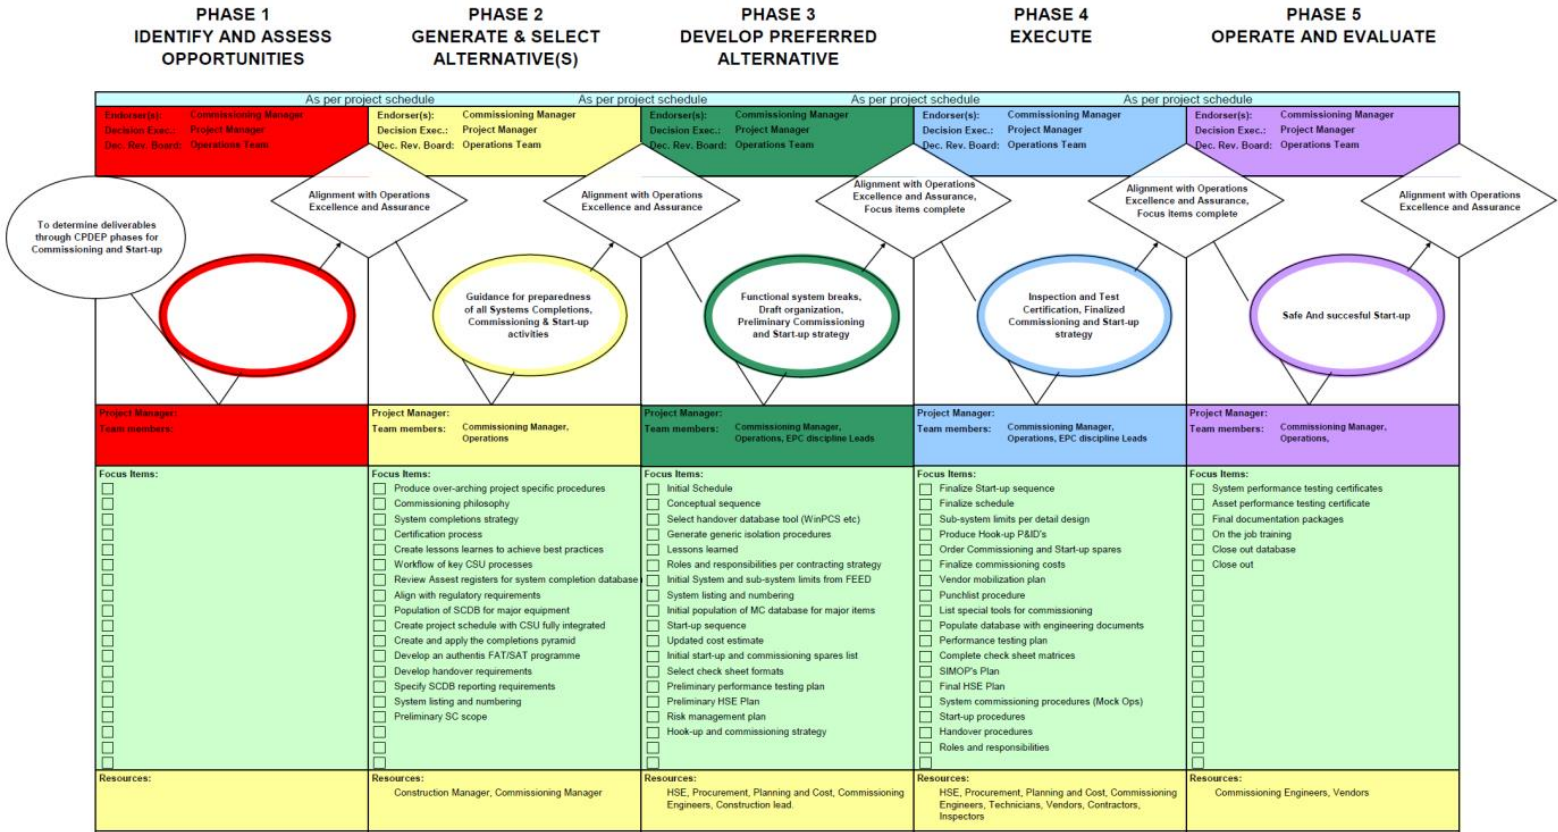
PHASE 1
IDENTIFY AND ASSESS OPPORTUNITIES

PHASE 2
GENERATE & SELECT ALTERNATIVE(S)

PHASE 3
DEVELOP PREFERRED ALTERNATIVE

PHASE 4
EXECUTE

PHASE 5
OPERATE AND EVALUATE

As per project schedule | As per project schedule | As per project schedule | As per project schedule

Endorser(s): Commissioning Manager
Decision Exec.: Project Manager
Dec. Rev. Board: Operations Team

Endorser(s): Commissioning Manager
Decision Exec.: Project Manager
Dec. Rev. Board: Operations Team

Endorser(s): Commissioning Manager
Decision Exec.: Project Manager
Dec. Rev. Board: Operations Team

Endorser(s): Commissioning Manager
Decision Exec.: Project Manager
Dec. Rev. Board: Operations Team

Endorser(s): Commissioning Manager
Decision Exec.: Project Manager
Dec. Rev. Board: Operations Team

To determine deliverables through CPDEP phases for Commissioning and Start-up

Alignment with Operations Excellence and Assurance

Alignment with Operations Excellence and Assurance

Alignment with Operations Excellence and Assurance, Focus items complete

Alignment with Operations Excellence and Assurance, Focus items complete

Alignment with Operations Excellence and Assurance

Guidance for preparedness of all Systems Completions, Commissioning & Start-up activities

Functional system breaks, Draft organization, Preliminary Commissioning and Start-up strategy

Inspection and Test Certification, Finalized Commissioning and Start-up strategy

Safe And succesful Start-up

Project Manager:
Team members:

Project Manager:
Team members: Commissioning Manager, Operations

Project Manager:
Team members: Commissioning Manager, Operations, EPC discipline Leads

Project Manager:
Team members: Commissioning Manager, Operations, EPC discipline Leads

Project Manager:
Team members: Commissioning Manager, Operations,

Focus Items:

Focus Items:
Produce over-arching project specific procedures
Commissioning philosophy
System completions strategy
Certification process
Create lessons learnes to achieve best practices
Workflow of key CSU processes
Review Assest registers for system completion database
Align with regulatory requirements
Population of SCDB for major equipment
Create project schedule with CSU fully integrated
Create and apply the completions pyramid
Develop an authentis FAT/SAT programme
Develop handover requirements
Specify SCDB reporting requirements
System listing and numbering
Preliminary SC scope

Focus Items:
Initial Schedule
Conceptual sequence
Select handover database tool (WinPCS etc)
Generate generic isolation procedures
Lessons learned
Roles and responsibilities per contracting strategy
Initial System and sub-system limits from FEED
System listing and numbering
Initial population of MC database for major items
Start-up sequence
Updated cost estimate
Initial start-up and commissioning spares list
Select check sheet formats
Preliminary performance testing plan
Preliminary HSE Plan
Risk management plan
Hook-up and commissioning strategy

Focus Items:
Finalize Start-up sequence
Finalize schedule
Sub-system limits per detail design
Produce Hook-up P&ID's
Order Commissioning and Start-up spares
Finalize commissioning costs
Vendor mobilization plan
Punchlist procedure
List special tools for commissioning
Populate database with engineering documents
Performance testing plan
Complete check sheet matrices
SIMOP's Plan
Final HSE Plan
System commissioning procedures (Mock Ops)
Start-up procedures
Handover procedures
Roles and responsibilities

Focus Items:
System performance testing certificates
Asset performance testing certificate
Final documentation packages
On the job training
Close out database
Close out

Resources:

Resources:
Construction Manager, Commissioning Manager

Resources:
HSE, Procurement, Planning and Cost, Commissioning Engineers, Construction lead.

Resources:
HSE, Procurement, Planning and Cost, Commissioning Engineers, Technicians, Vendors, Contractors, Inspectors

Resources:
Commissioning Engineers, Vendors